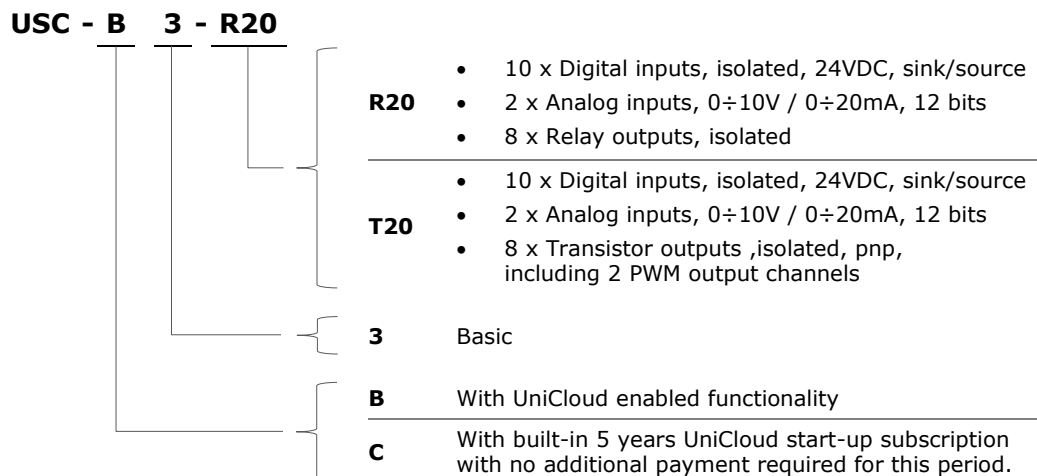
USC - B 3 - R20

R20
- 10 x Digital inputs, isolated, 24VDC, sink/source
- 2 x Analog inputs, 0÷10V / 0÷20mA, 12 bits
- 8 x Relay outputs, isolated

T20
- 10 x Digital inputs, isolated, 24VDC, sink/source
- 2 x Analog inputs, 0÷10V / 0÷20mA, 12 bits
- 8 x Transistor outputs ,isolated, pnp, including 2 PWM output channels

3 Basic

B With UniCloud enabled functionality

C With built-in 5 years UniCloud start-up subscription with no additional payment required for this period.